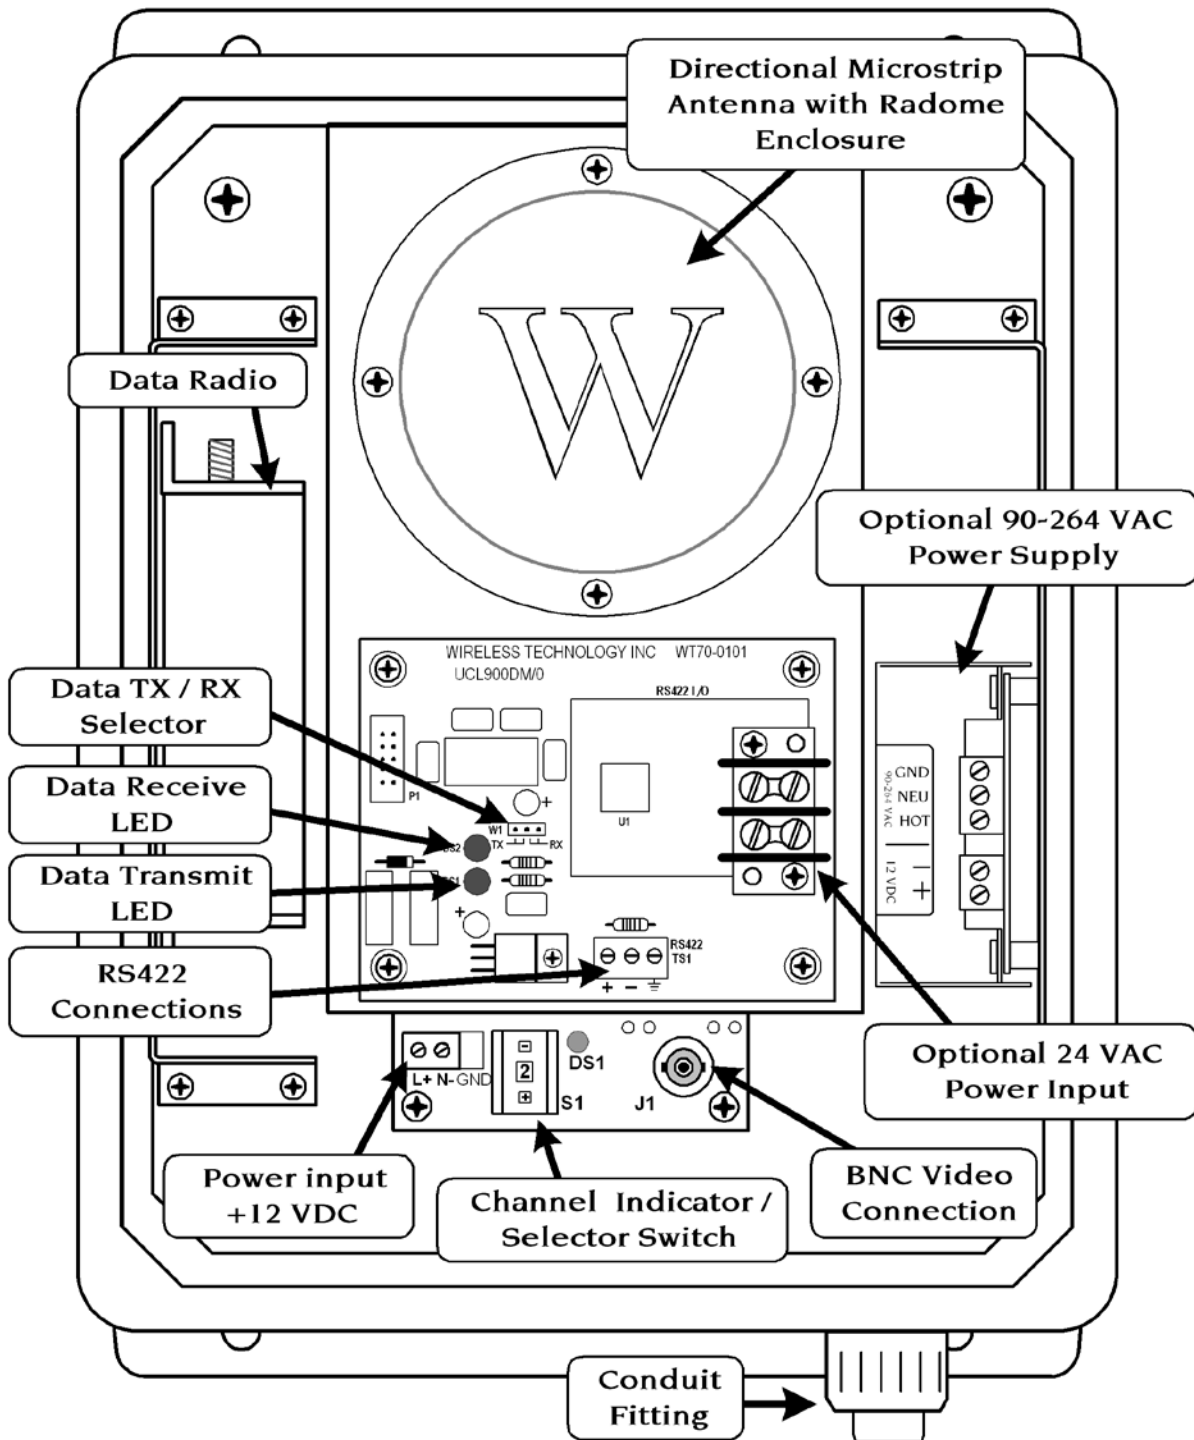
Directional Microstrip Antenna with Radome Enclosure

W

Data Radio

Optional 90-264 VAC Power Supply

WIRELESS TECHNOLOGY INC WT70-0101

UCL900DM/0

RS422 I/O

Data TX / RX Selector

Data Receive LED

Data Transmit LED

P1

W1 TX RX

DS2

DS1

U1

GND NEU HOT

90-264 VAC

12 VDC

— +

RS422 TS1

+ −

RS422 Connections

DS1

L+ N- GND

2

S1

J1

Optional 24 VAC Power Input

Power input +12 VDC

Channel Indicator / Selector Switch

BNC Video Connection

Conduit Fitting